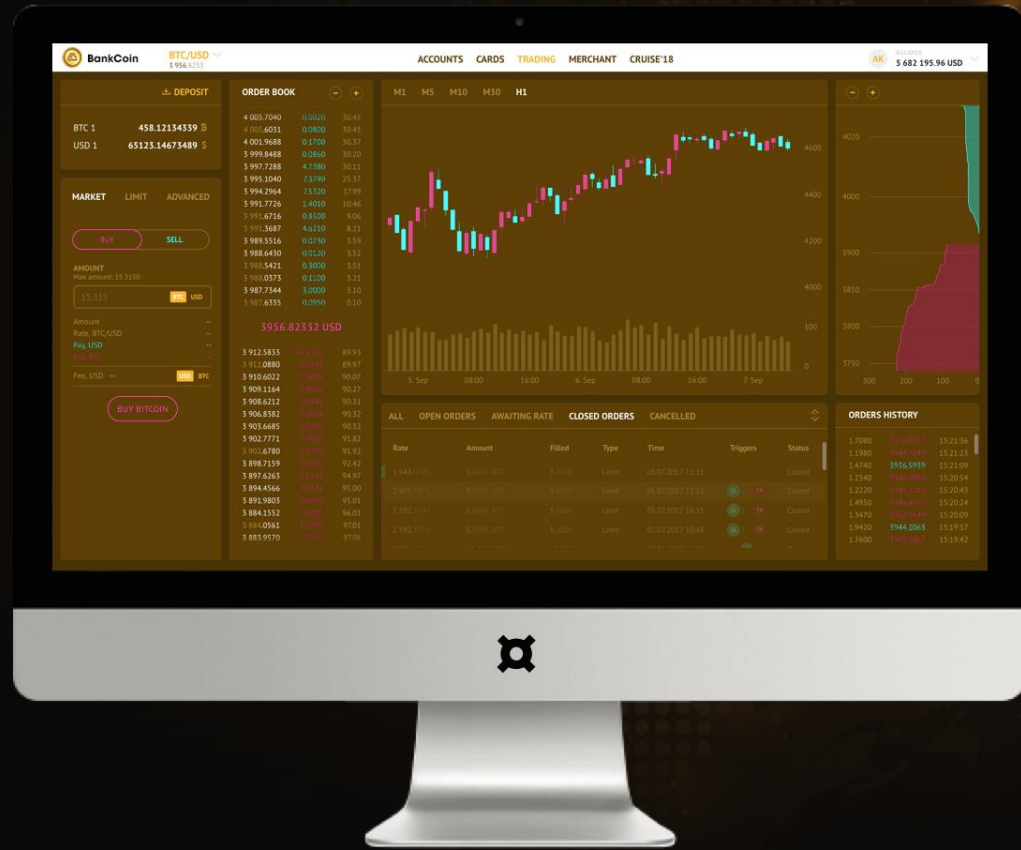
BankCoin BTC/USD 3 956.8233

ACCOUNTS CARDS TRADING MERCHANT CRUISE'18

AK BALANCE 5 682 195.96 USD

DEPOSIT

BTC 1 458.12134339 ₿
USD 1 65123.14673489 $

MARKET LIMIT ADVANCED

BUY SELL

AMOUNT
Max amount: 15.3150

15.315 BTC USD

Amount
Rate, BTC/USD
Pay, USD
Get, BTC

Fee, USD USD BTC

BUY BITCOIN

ORDER BOOK

| | | |
|---|---|---|
| 4 005.7040 | 0.0020 | 30.45 |
| 4 005.6031 | 0.0800 | 30.45 |
| 4 001.9688 | 0.1700 | 30.37 |
| 3 999.8488 | 0.0860 | 30.20 |
| 3 997.7288 | 4.7380 | 30.11 |
| 3 995.1040 | 7.3790 | 25.37 |
| 3 994.2964 | 7.5320 | 17.99 |
| 3 991.7726 | 1.4010 | 10.46 |
| 3 991.6716 | 0.8520 | 9.06 |
| 3 991.3687 | 4.6210 | 8.21 |
| 3 989.5516 | 0.0730 | 3.59 |
| 3 988.6430 | 0.0120 | 3.52 |
| 3 988.5421 | 0.3000 | 3.51 |
| 3 988.0373 | 0.1100 | 3.21 |
| 3 987.7344 | 3.0000 | 3.10 |
| 3 987.6335 | 0.0950 | 0.10 |

3956.82332 USD

| | | |
|---|---|---|
| 3 912.5835 | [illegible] | 89.93 |
| 3 912.0880 | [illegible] | 89.97 |
| 3 910.6022 | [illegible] | 90.07 |
| 3 909.1164 | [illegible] | 90.27 |
| 3 908.6212 | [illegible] | 90.31 |
| 3 906.8382 | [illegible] | 90.32 |
| 3 903.6685 | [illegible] | 90.32 |
| 3 902.7771 | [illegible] | 91.82 |
| 3 902.6780 | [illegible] | 91.92 |
| 3 898.7159 | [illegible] | 92.42 |
| 3 897.6263 | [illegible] | 94.97 |
| 3 894.4566 | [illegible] | 95.00 |
| 3 891.9803 | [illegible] | 95.01 |
| 3 884.1552 | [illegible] | 96.01 |
| 3 884.0561 | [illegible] | 97.01 |
| 3 883.9570 | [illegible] | 97.06 |

M1 M5 M10 M30 H1

4600 4400 4200 4000 100 0

5. Sep 08:00 16:00 6. Sep 08:00 16:00 7. Sep

4020 4000 3900 3850 3800 3750
300 200 100 0

ALL OPEN ORDERS AWAITING RATE CLOSED ORDERS CANCELLED

| Rate | Amount | Filled | Type | Time | Triggers | Status |
|---|---|---|---|---|---|---|
| 3 945 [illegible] | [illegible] BTC | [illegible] | Limit | 05.07.2017 11:13 | | Closed |
| 2 601 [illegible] | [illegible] BTC | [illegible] | Limit | 05.07.2017 11:13 | SL TP | Closed |
| 2 592 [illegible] | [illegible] BTC | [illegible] | Limit | 05.07.2017 10:51 | SL TP | Closed |
| 2 592 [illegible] | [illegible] BTC | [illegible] | Limit | 05.07.2017 10:48 | SL TP | Closed |

ORDERS HISTORY

| | | |
|---|---|---|
| 1.7080 | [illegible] | 15:21:36 |
| 1.1980 | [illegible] | 15:21:23 |
| 1.4740 | 3956.5939 | 15:21:09 |
| 1.2340 | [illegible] | 15:20:54 |
| 1.2220 | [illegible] | 15:20:45 |
| 1.4950 | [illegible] | 15:20:24 |
| 1.3470 | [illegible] | 15:20:09 |
| 1.9420 | 3944.1063 | 15:19:57 |
| 1.7600 | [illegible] | 15:19:42 |